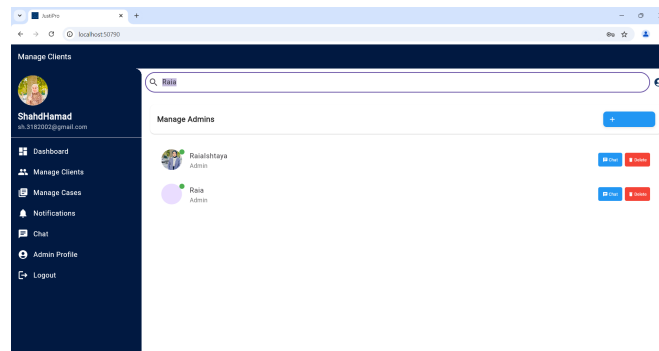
JustPro
localhost:50790

Manage Clients

ShahdHamad
sh.3182002@gmail.com

Dashboard
Manage Clients
Manage Cases
Notifications
Chat
Admin Profile
Logout

Raia

Manage Admins
+

RaiaIshtaya
Admin
Chat
Delete

Raia
Admin
Chat
Delete